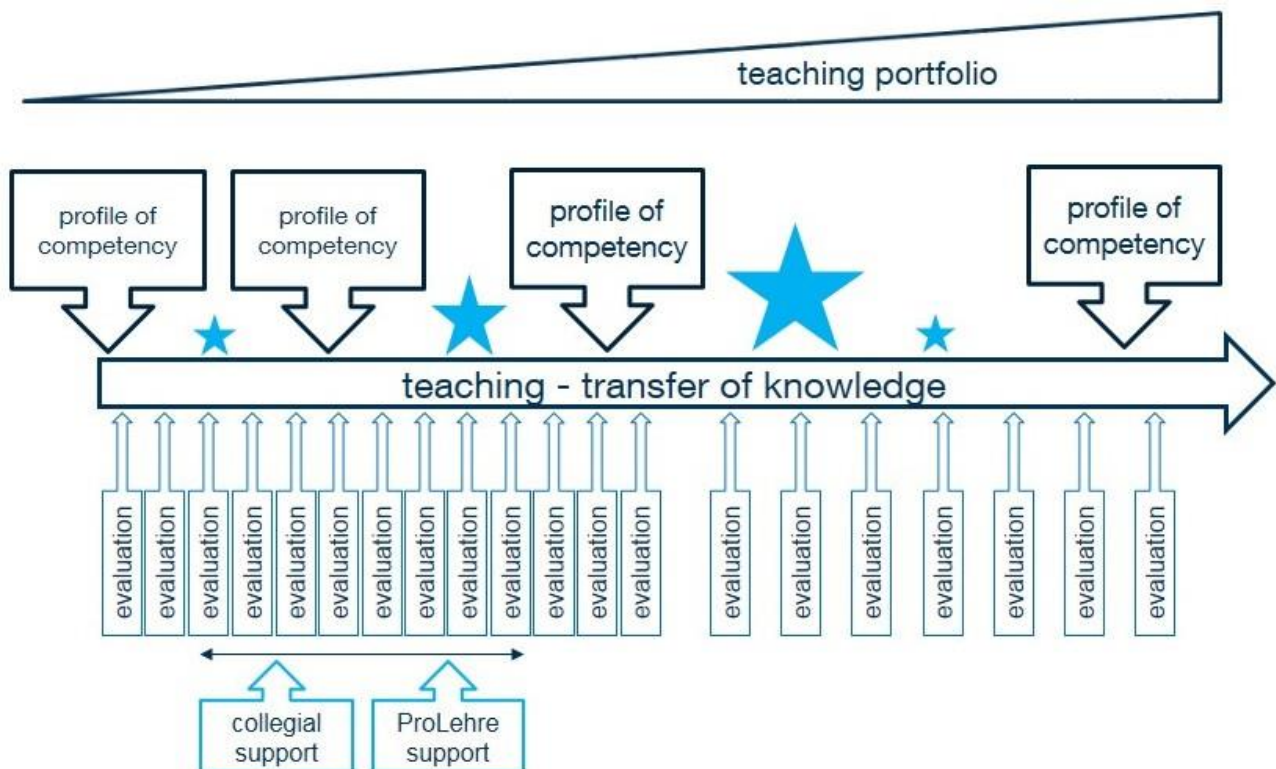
teaching portfolio

profile of competency

profile of competency

profile of competency

profile of competency

teaching - transfer of knowledge

evaluation

evaluation

evaluation

evaluation

evaluation

evaluation

evaluation

evaluation

evaluation

evaluation

evaluation

evaluation

evaluation

evaluation

evaluation

evaluation

evaluation

evaluation

evaluation

evaluation

collegial support

ProLehre support